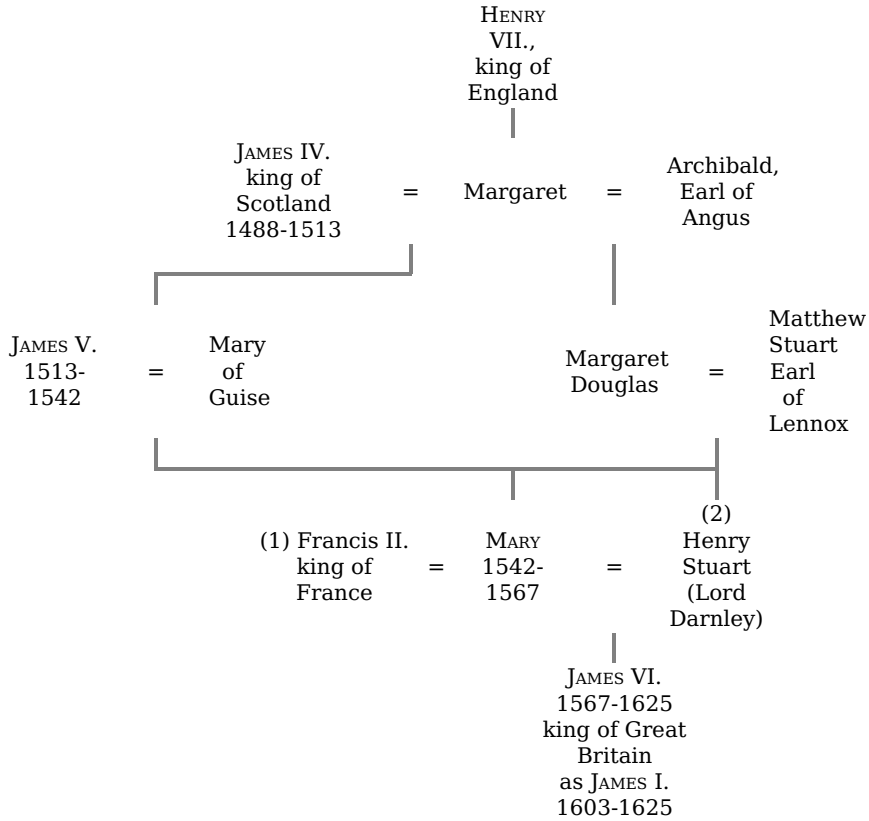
HENRY VII., king of England

JAMES IV. king of Scotland 1488-1513 = Margaret = Archibald, Earl of Angus

JAMES V. 1513-1542 = Mary of Guise

Margaret Douglas = Matthew Stuart Earl of Lennox

(1) Francis II. king of France = MARY 1542-1567 = (2) Henry Stuart (Lord Darnley)

JAMES VI. 1567-1625 king of Great Britain as JAMES I. 1603-1625